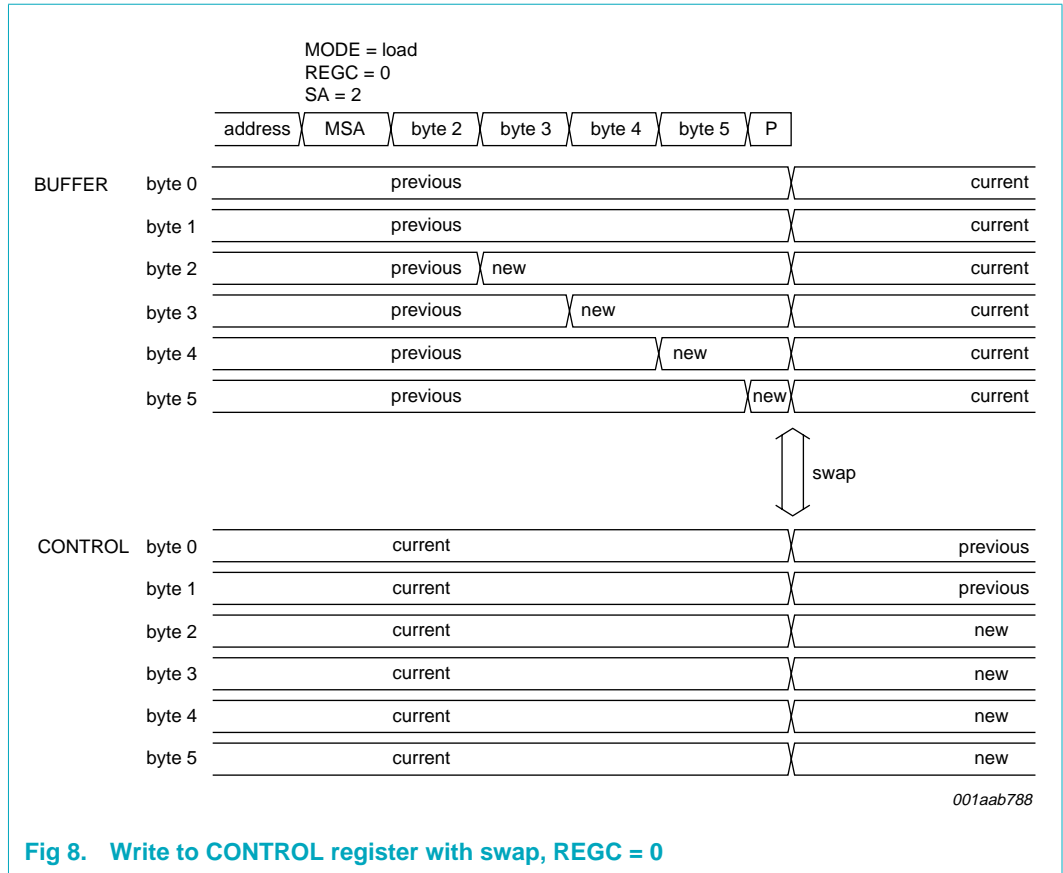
MODE = load
REGC = 0
SA = 2

address MSA byte 2 byte 3 byte 4 byte 5 P

BUFFER byte 0 previous current
byte 1 previous current
byte 2 previous new current
byte 3 previous new current
byte 4 previous new current
byte 5 previous new current

swap

CONTROL byte 0 current previous
byte 1 current previous
byte 2 current new
byte 3 current new
byte 4 current new
byte 5 current new

001aab788

Fig 8. Write to CONTROL register with swap, REGC = 0